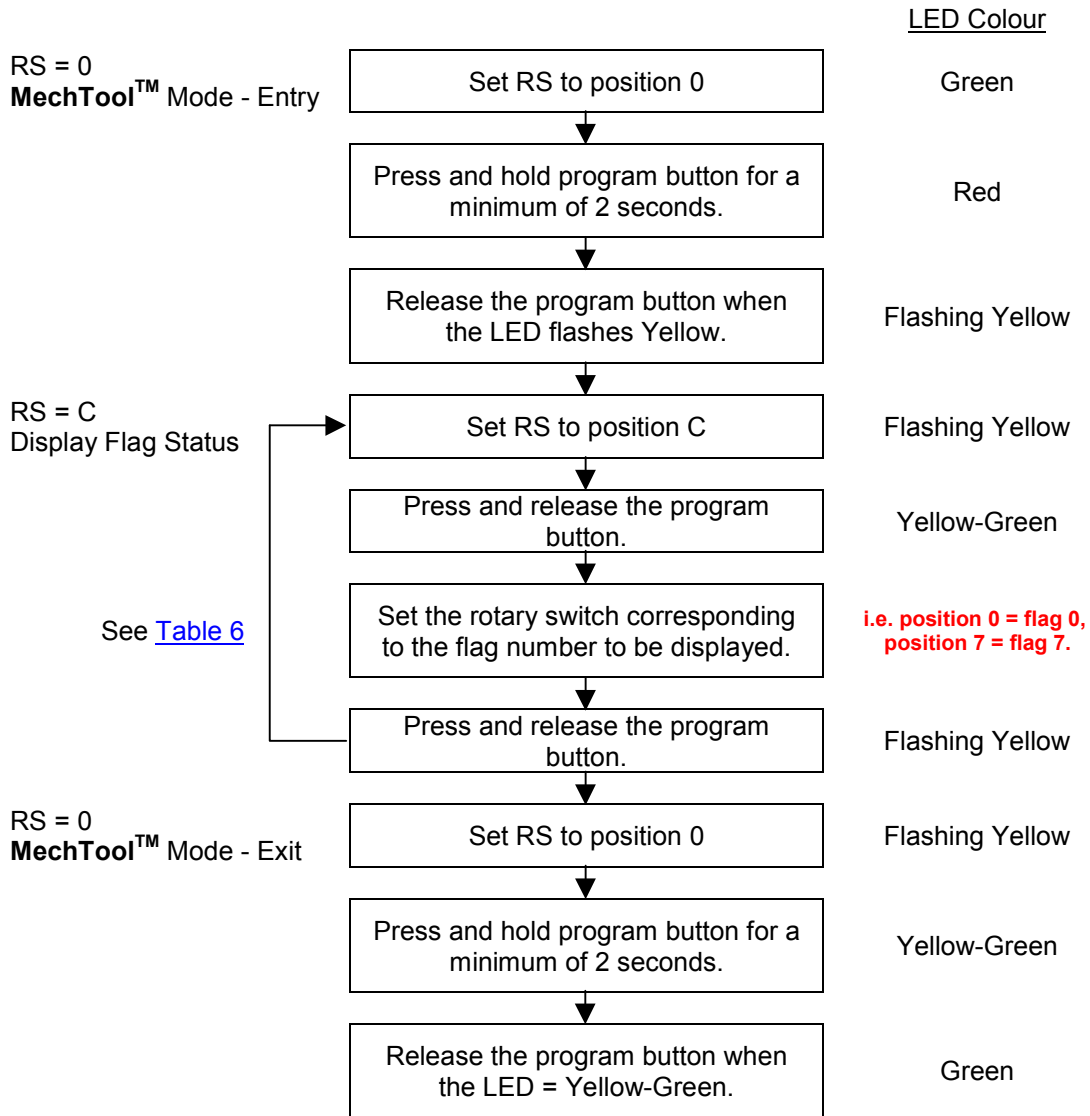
LED Colour

RS = 0
**MechTool$^{TM}$** Mode - Entry

Set RS to position 0

Green

Press and hold program button for a minimum of 2 seconds.

Red

Release the program button when the LED flashes Yellow.

Flashing Yellow

RS = C
Display Flag Status

Set RS to position C

Flashing Yellow

Press and release the program button.

Yellow-Green

See Table 6

Set the rotary switch corresponding to the flag number to be displayed.

i.e. position 0 = flag 0, position 7 = flag 7.

Press and release the program button.

Flashing Yellow

RS = 0
**MechTool$^{TM}$** Mode - Exit

Set RS to position 0

Flashing Yellow

Press and hold program button for a minimum of 2 seconds.

Yellow-Green

Release the program button when the LED = Yellow-Green.

Green